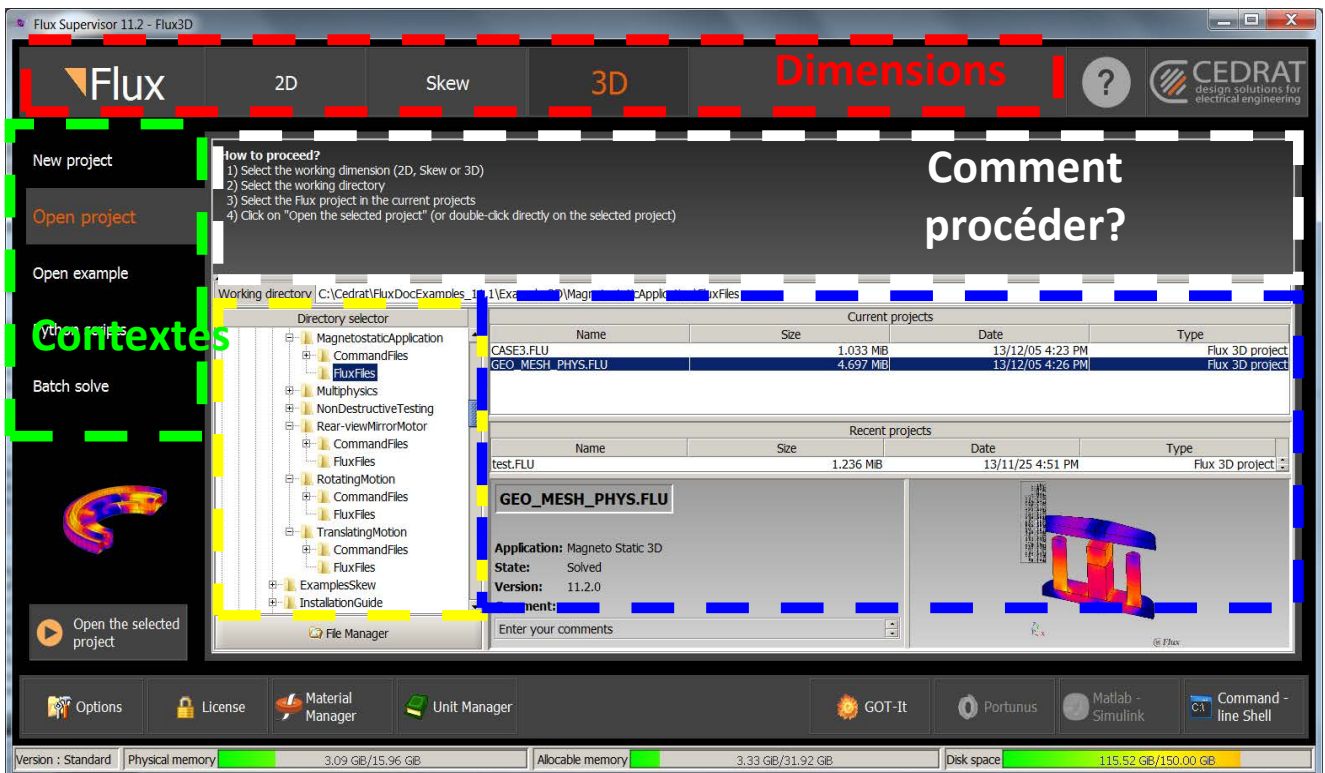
Flux Supervisor 11.2 - Flux3D

Flux | 2D | Skew | 3D | Dimensions | ? | CEDRAT design solutions for electrical engineering

New project
Open project
Open example
Python scripts
Contextes
Batch solve

How to proceed?
1) Select the working dimension (2D, Skew or 3D)
2) Select the working directory
3) Select the Flux project in the current projects
4) Click on "Open the selected project" (or double-click directly on the selected project)

Comment procéder?

Working directory C:\Cedrat\FluxDocExamples_11.1\Examples3D\MagnetostaticApplication\FluxFiles

Directory selector
MagnetostaticApplication
CommandFiles
FluxFiles
Multiphysics
NonDestructiveTesting
Rear-viewMirrorMotor
CommandFiles
FluxFiles
RotatingMotion
CommandFiles
FluxFiles
TranslatingMotion
CommandFiles
FluxFiles
ExamplesSkew
InstallationGuide

File Manager

Current projects
| Name | Size | Date | Type |
|---|---|---|---|
| CASE3.FLU | 1.033 MiB | 13/12/05 4:23 PM | Flux 3D project |
| GEO_MESH_PHYS.FLU | 4.697 MiB | 13/12/05 4:26 PM | Flux 3D project |

Recent projects
| Name | Size | Date | Type |
|---|---|---|---|
| test.FLU | 1.236 MiB | 13/11/25 4:51 PM | Flux 3D project |

GEO_MESH_PHYS.FLU
Application: Magneto Static 3D
State: Solved
Version: 11.2.0
Comment:
Enter your comments

Open the selected project

Options | License | Material Manager | Unit Manager | GOT-It | Portunus | Matlab - Simulink | Command - line Shell

Version : Standard | Physical memory 3.09 GiB/15.96 GiB | Allocable memory 3.33 GiB/31.92 GiB | Disk space 115.52 GiB/150.00 GiB